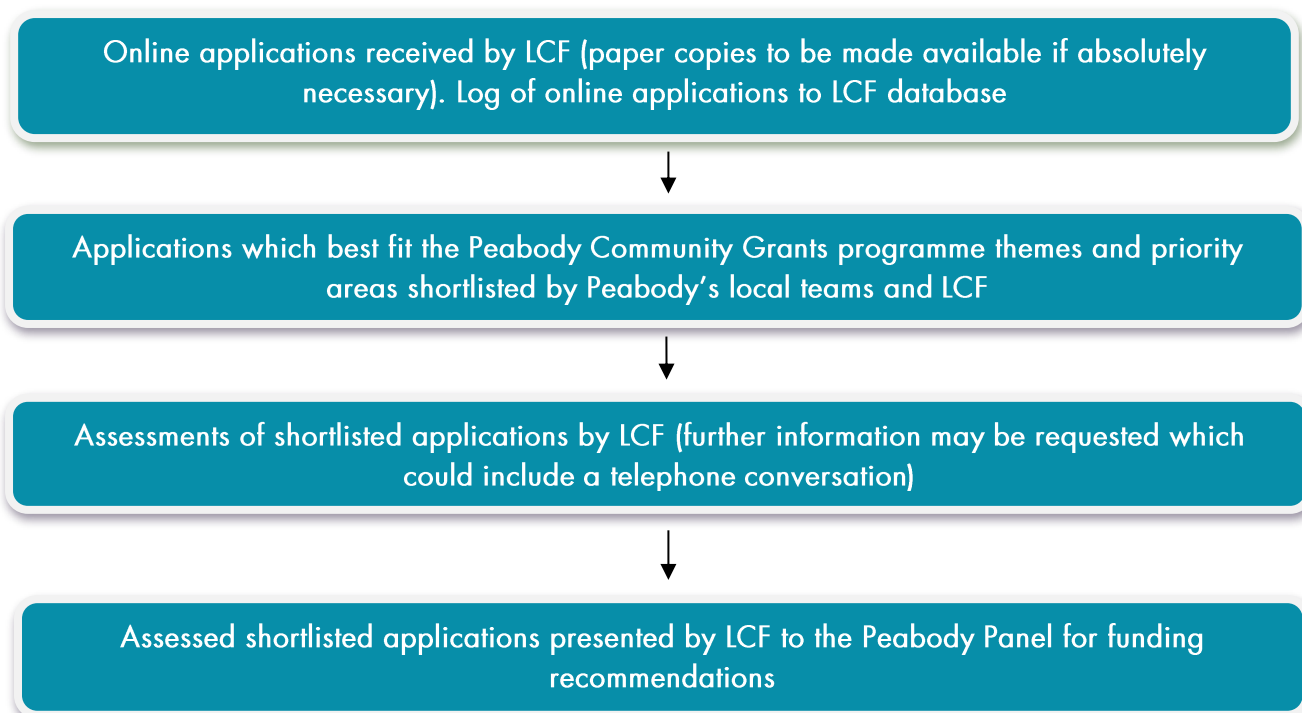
Online applications received by LCF (paper copies to be made available if absolutely necessary). Log of online applications to LCF database

Applications which best fit the Peabody Community Grants programme themes and priority areas shortlisted by Peabody’s local teams and LCF

Assessments of shortlisted applications by LCF (further information may be requested which could include a telephone conversation)

Assessed shortlisted applications presented by LCF to the Peabody Panel for funding recommendations